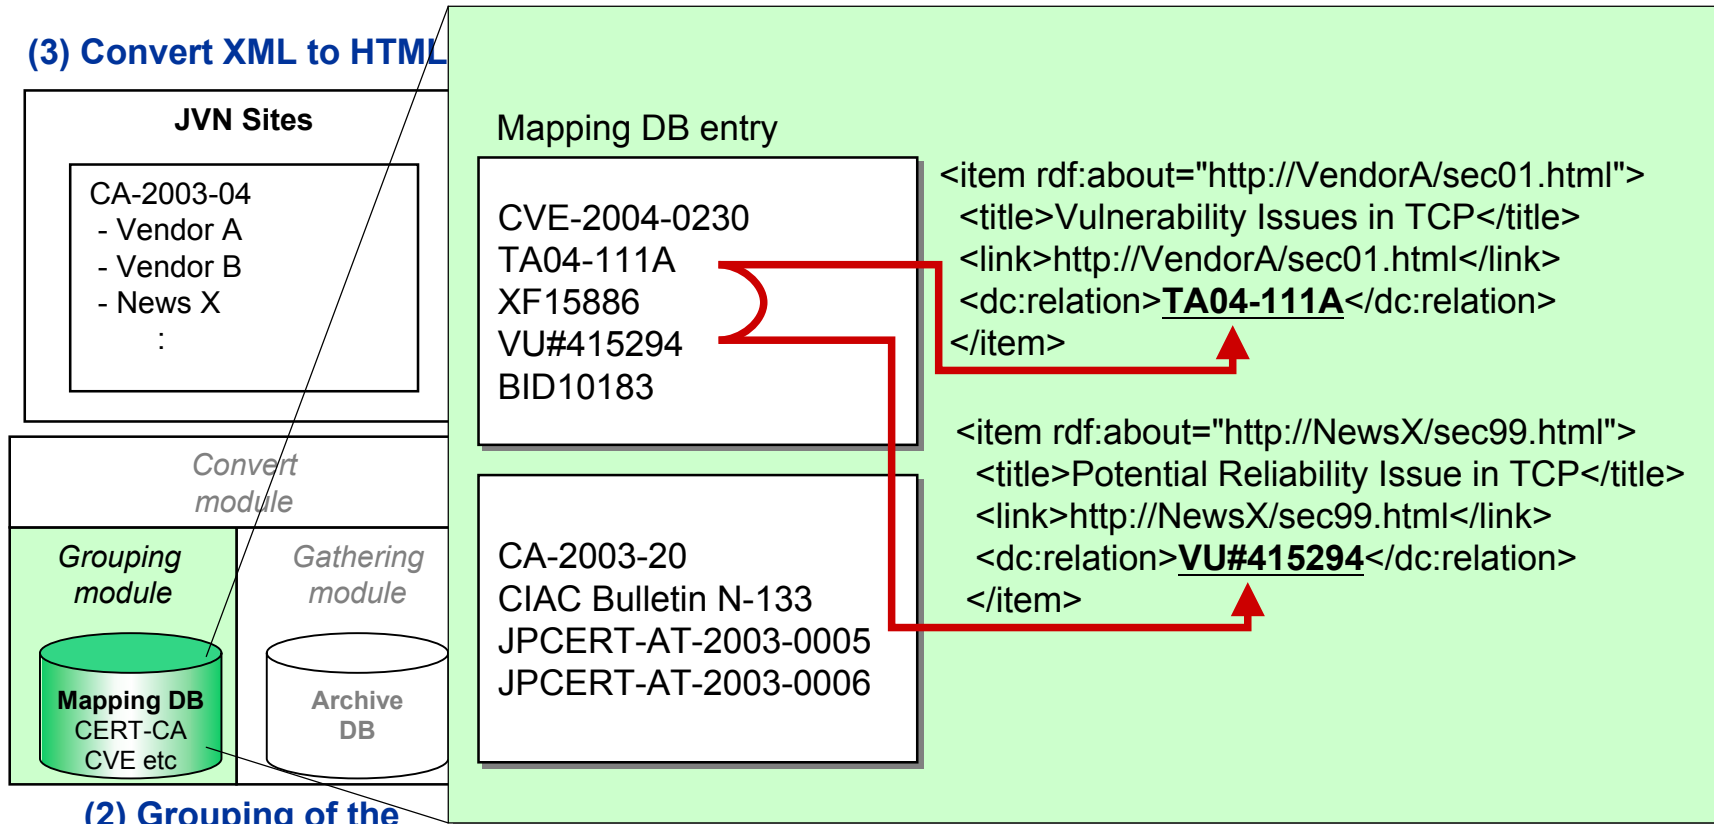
(3) Convert XML to HTML

JVN Sites

CA-2003-04
- Vendor A
- Vendor B
- News X
:

Convert module

Grouping module

Gathering module

Mapping DB
CERT-CA
CVE etc

Archive DB

(2) Grouping of the

Mapping DB entry

CVE-2004-0230
TA04-111A
XF15886
VU#415294
BID10183

CA-2003-20
CIAC Bulletin N-133
JPCERT-AT-2003-0005
JPCERT-AT-2003-0006

<item rdf:about="http://VendorA/sec01.html">
<title>Vulnerability Issues in TCP</title>
<link>http://VendorA/sec01.html</link>
<dc:relation>TA04-111A</dc:relation>
</item>

<item rdf:about="http://NewsX/sec99.html">
<title>Potential Reliability Issue in TCP</title>
<link>http://NewsX/sec99.html</link>
<dc:relation>VU#415294</dc:relation>
</item>